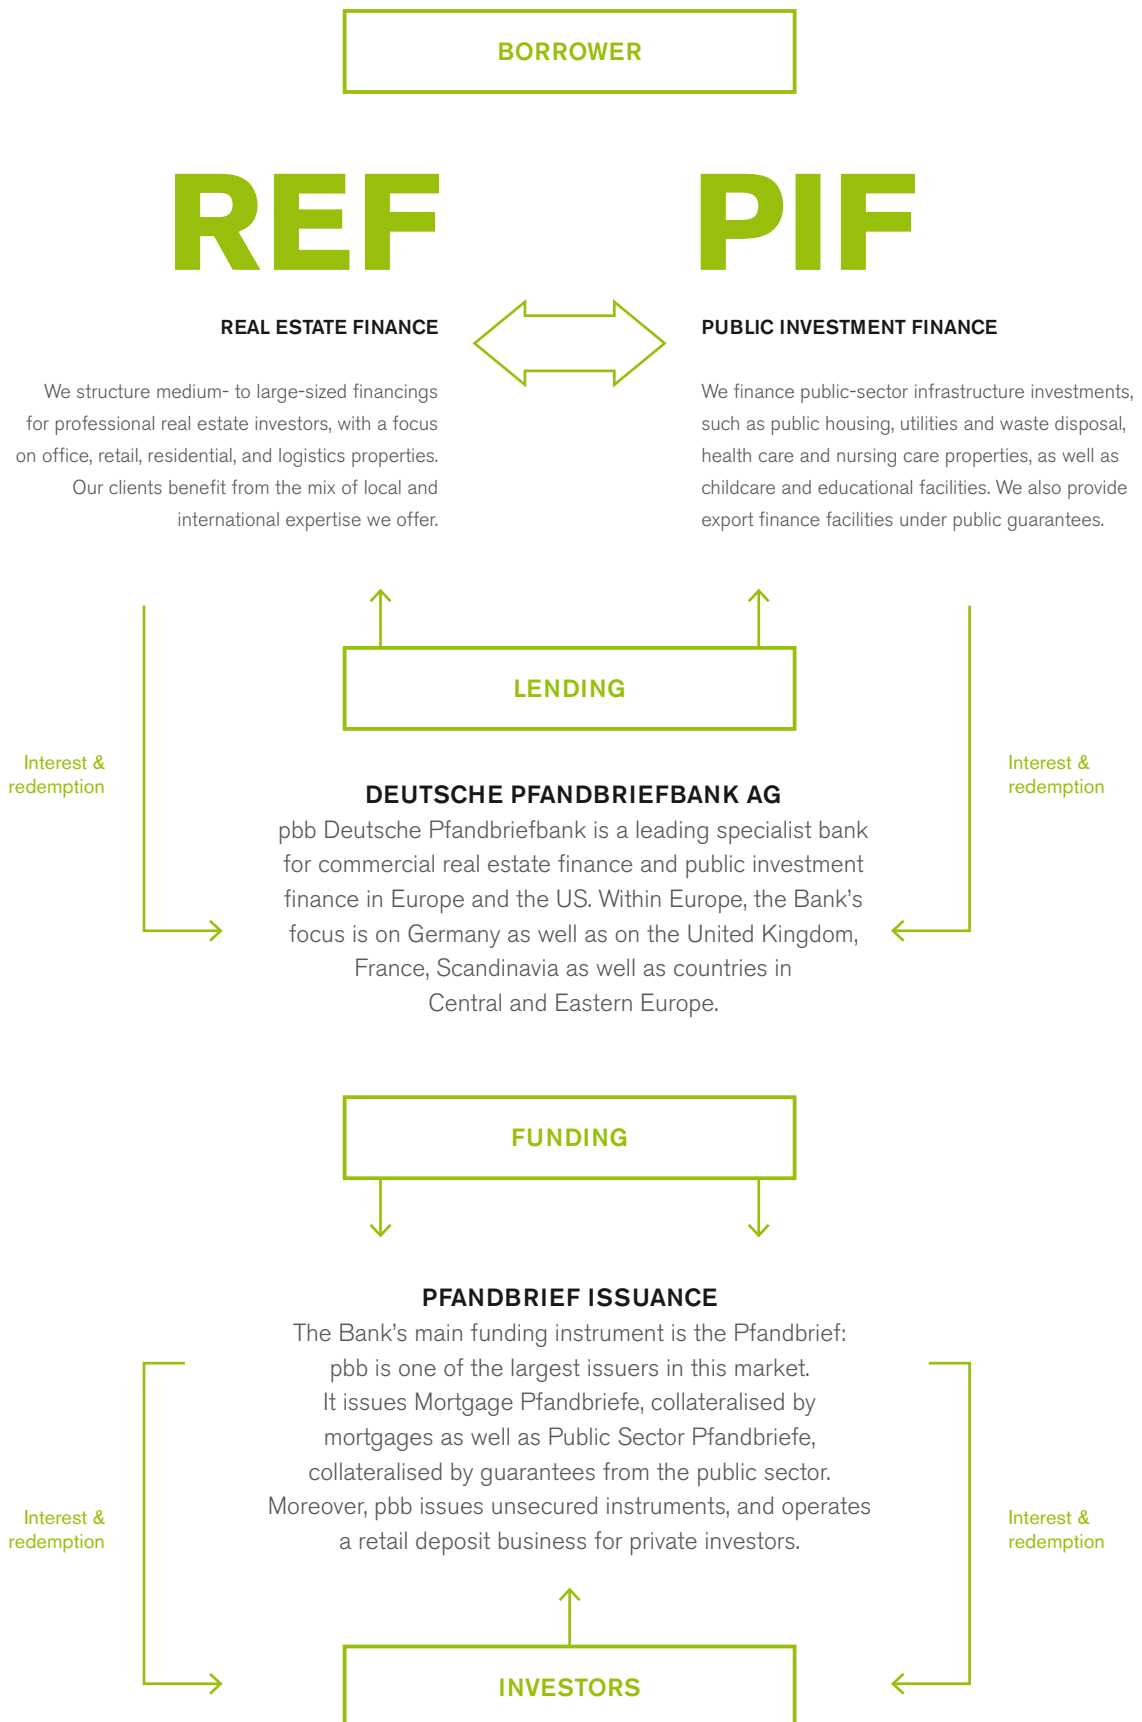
BORROWER

REF

REAL ESTATE FINANCE

We structure medium- to large-sized financings for professional real estate investors, with a focus on office, retail, residential, and logistics properties. Our clients benefit from the mix of local and international expertise we offer.

PIF

PUBLIC INVESTMENT FINANCE

We finance public-sector infrastructure investments, such as public housing, utilities and waste disposal, health care and nursing care properties, as well as childcare and educational facilities. We also provide export finance facilities under public guarantees.

LENDING

Interest & redemption

Interest & redemption

DEUTSCHE PFANDBRIEFBANK AG

pbb Deutsche Pfandbriefbank is a leading specialist bank for commercial real estate finance and public investment finance in Europe and the US. Within Europe, the Bank's focus is on Germany as well as on the United Kingdom, France, Scandinavia as well as countries in Central and Eastern Europe.

FUNDING

PFANDBRIEF ISSUANCE

The Bank's main funding instrument is the Pfandbrief: pbb is one of the largest issuers in this market. It issues Mortgage Pfandbriefe, collateralised by mortgages as well as Public Sector Pfandbriefe, collateralised by guarantees from the public sector. Moreover, pbb issues unsecured instruments, and operates a retail deposit business for private investors.

Interest & redemption

Interest & redemption

INVESTORS